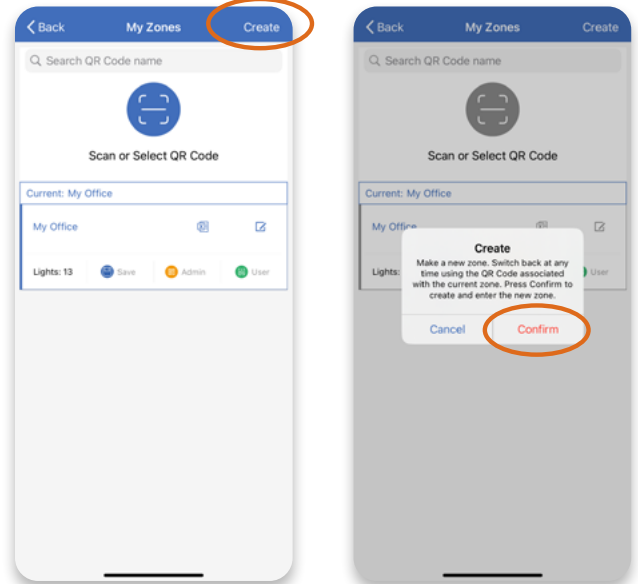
< Back My Zones Create

Search QR Code name

Scan or Select QR Code

Current: My Office

My Office

Lights: 13 Save Admin User

< Back My Zones Create

Search QR Code name

Scan or Select QR Code

Current: My Office

My Office

Lights: User

Create

Make a new zone. Switch back at any time using the QR Code associated with the current zone. Press Confirm to create and enter the new zone.

Cancel Confirm